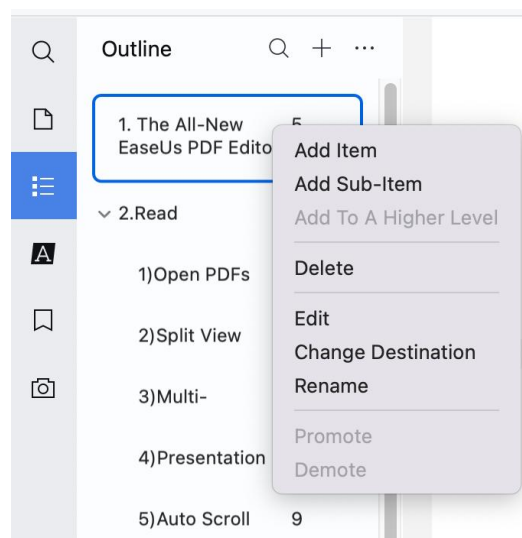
Outline

1. The All-New EaseUs PDF Edito 5

2.Read

1)Open PDFs

2)Split View

3)Multi-

4)Presentation

5)Auto Scroll 9

Add Item
Add Sub-Item
Add To A Higher Level
Delete
Edit
Change Destination
Rename
Promote
Demote